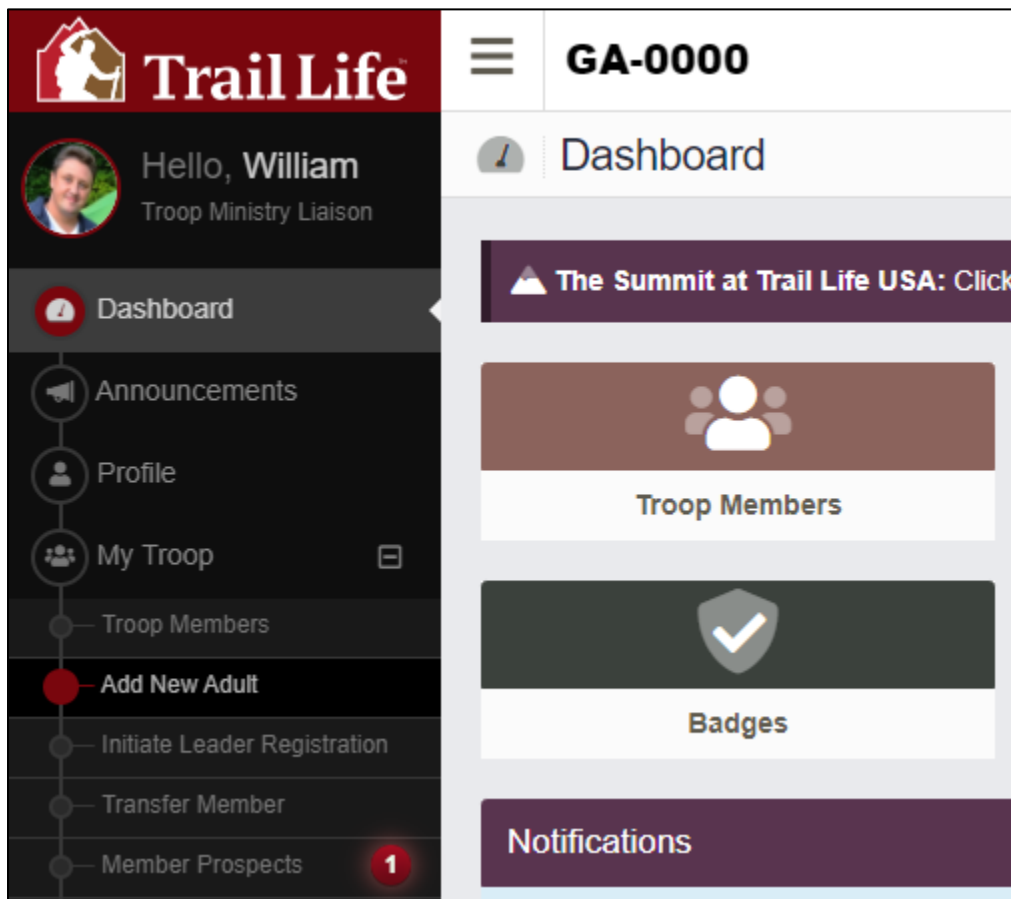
Trail Life

GA-0000

Hello, William
Troop Ministry Liaison

Dashboard

Dashboard
Announcements
Profile
My Troop
Troop Members
Add New Adult
Initiate Leader Registration
Transfer Member
Member Prospects 1

The Summit at Trail Life USA: Click

Troop Members

Badges

Notifications